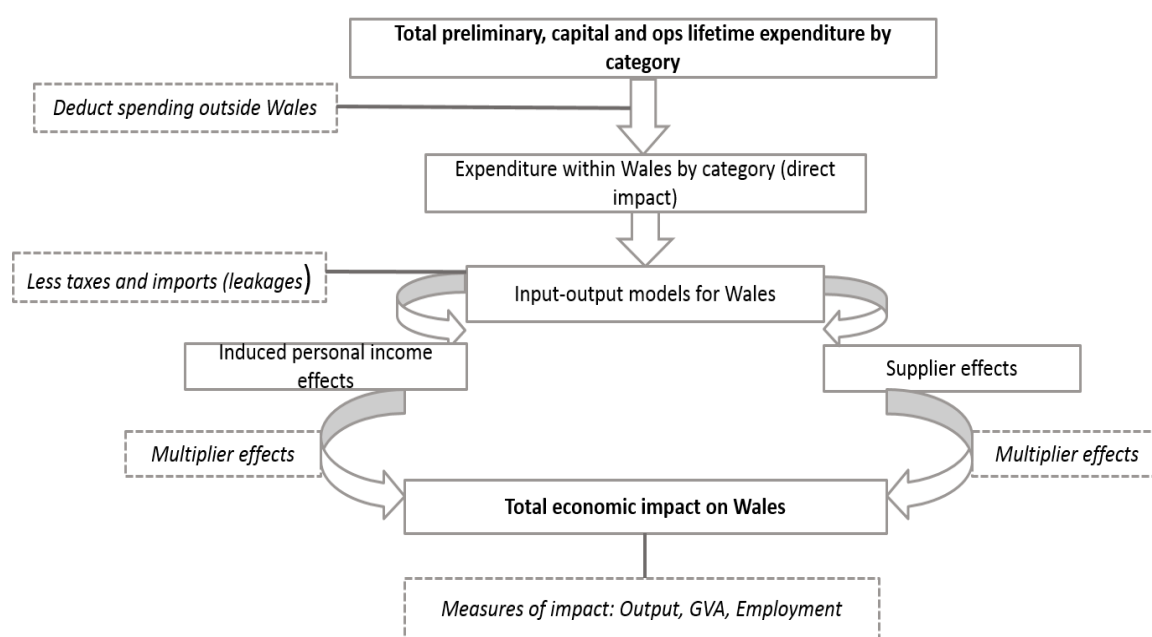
Total preliminary, capital and ops lifetime expenditure by category

Deduct spending outside Wales

Expenditure within Wales by category (direct impact)

Less taxes and imports (leakages)

Input-output models for Wales

Induced personal income effects

Supplier effects

Multiplier effects

Multiplier effects

Total economic impact on Wales

Measures of impact: Output, GVA, Employment